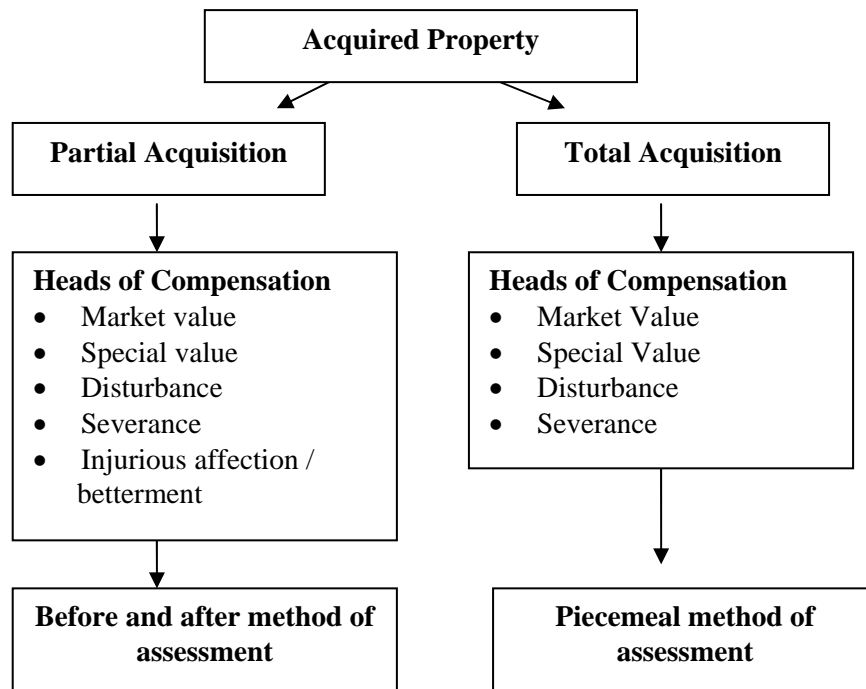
Acquired Property

Partial Acquisition

Heads of Compensation
- Market value
- Special value
- Disturbance
- Severance
- Injurious affection / betterment

Before and after method of assessment

Total Acquisition

Heads of Compensation
- Market Value
- Special Value
- Disturbance
- Severance

Piecemeal method of assessment